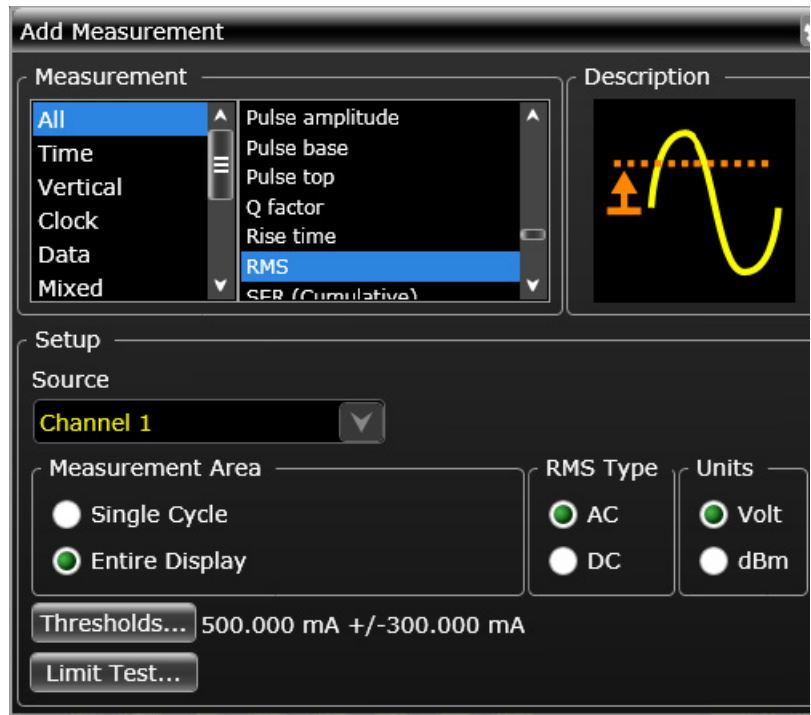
Add Measurement

Measurement

All
Time
Vertical
Clock
Data
Mixed

Pulse amplitude
Pulse base
Pulse top
Q factor
Rise time
RMS
SER (Cumulative)

Description

Setup

Source

Channel 1

Measurement Area

Single Cycle

Entire Display

RMS Type

AC

DC

Units

Volt

dBm

Thresholds... 500.000 mA +/-300.000 mA

Limit Test...